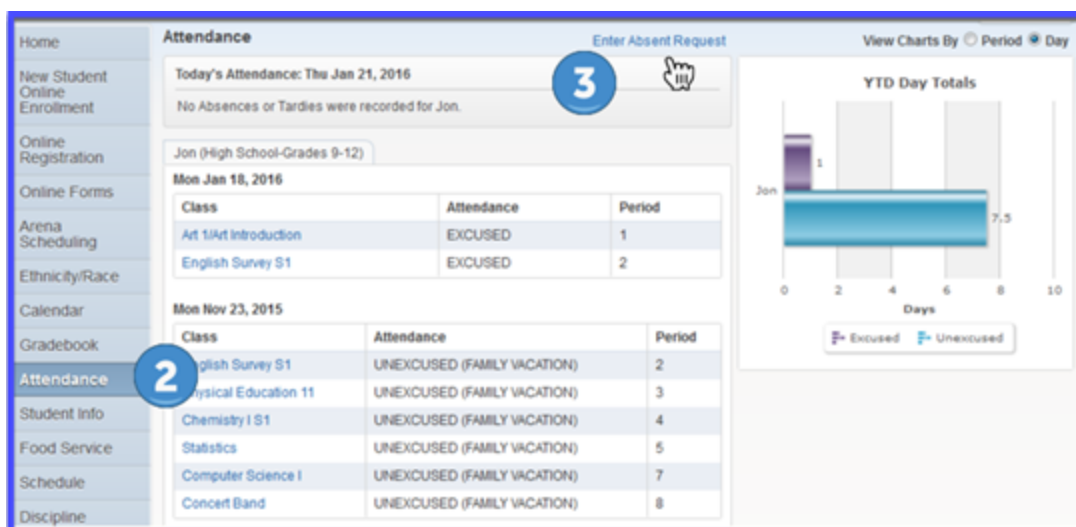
Home
New Student Online Enrollment
Online Registration
Online Forms
Arena Scheduling
Ethnicity/Race
Calendar
Gradebook
Attendance
Student Info
Food Service
Schedule
Discipline

Attendance

Enter Absent Request

View Charts By Period Day

Today's Attendance: Thu Jan 21, 2016

No Absences or Tardies were recorded for Jon.

3

Jon (High School-Grades 9-12)

Mon Jan 18, 2016

| Class | Attendance | Period |
|---|---|---|
| Art 1/Art Introduction | EXCUSED | 1 |
| English Survey S1 | EXCUSED | 2 |

Mon Nov 23, 2015

| Class | Attendance | Period |
|---|---|---|
| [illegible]glish Survey S1 | UNEXCUSED (FAMILY VACATION) | 2 |
| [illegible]ysical Education 11 | UNEXCUSED (FAMILY VACATION) | 3 |
| Chemistry I S1 | UNEXCUSED (FAMILY VACATION) | 4 |
| Statistics | UNEXCUSED (FAMILY VACATION) | 5 |
| Computer Science I | UNEXCUSED (FAMILY VACATION) | 7 |
| Concert Band | UNEXCUSED (FAMILY VACATION) | 8 |

2

YTD Day Totals

Jon

1

7.5

0 2 4 6 8 10

Days

Excused Unexcused